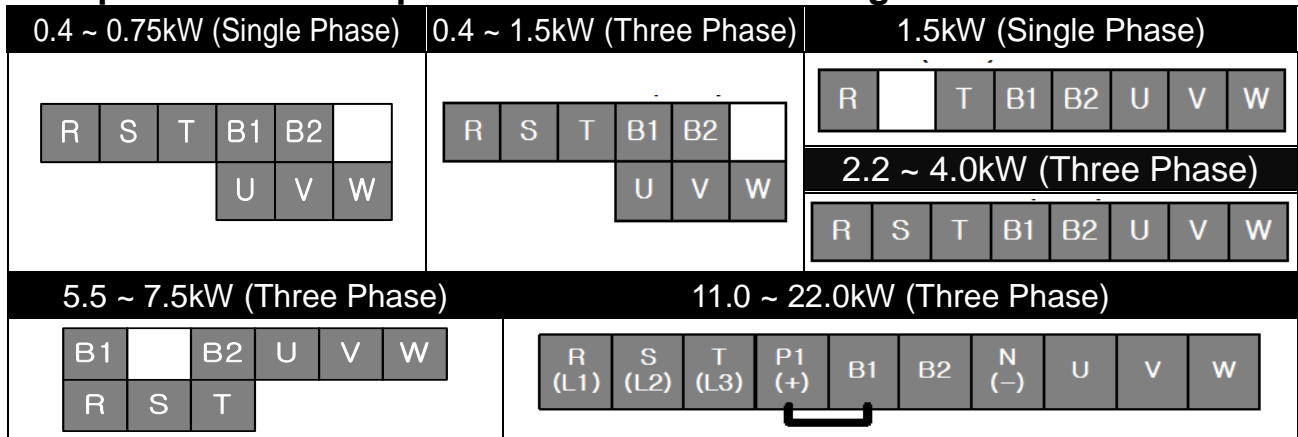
| 0.4 ~ 0.75kW (Single Phase) | 0.4 ~ 1.5kW (Three Phase) | 1.5kW (Single Phase) |
|---|---|---|
| R S T B1 B2 / U V W | R S T B1 B2 / U V W | R T B1 B2 U V W |
| | | 2.2 ~ 4.0kW (Three Phase) |
| | | R S T B1 B2 U V W |

| 5.5 ~ 7.5kW (Three Phase) | 11.0 ~ 22.0kW (Three Phase) |
|---|---|
| B1 B2 U V W / R S T | R (L1) S (L2) T (L3) P1 (+) B1 B2 N (−) U V W |